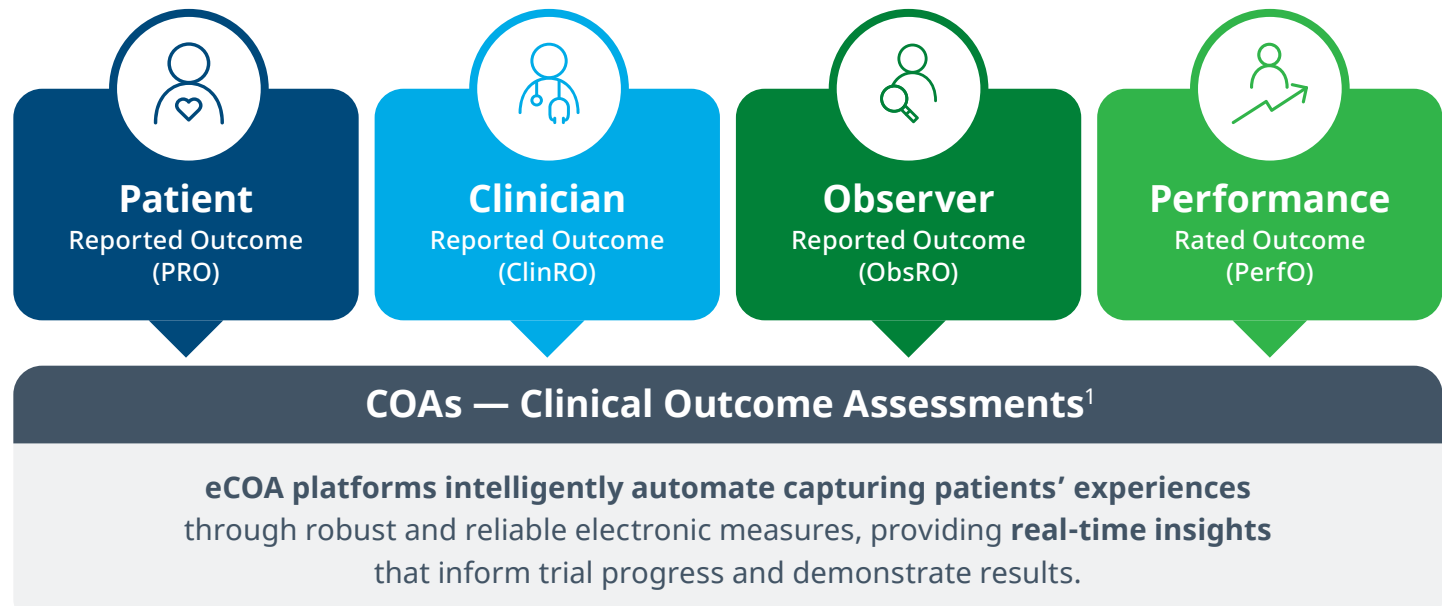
Patient
Reported Outcome
(PRO)

Clinician
Reported Outcome
(ClinRO)

Observer
Reported Outcome
(ObsRO)

Performance
Rated Outcome
(PerfO)

COAs — Clinical Outcome Assessments$^1$

eCOA platforms intelligently automate capturing patients' experiences through robust and reliable electronic measures, providing real-time insights that inform trial progress and demonstrate results.